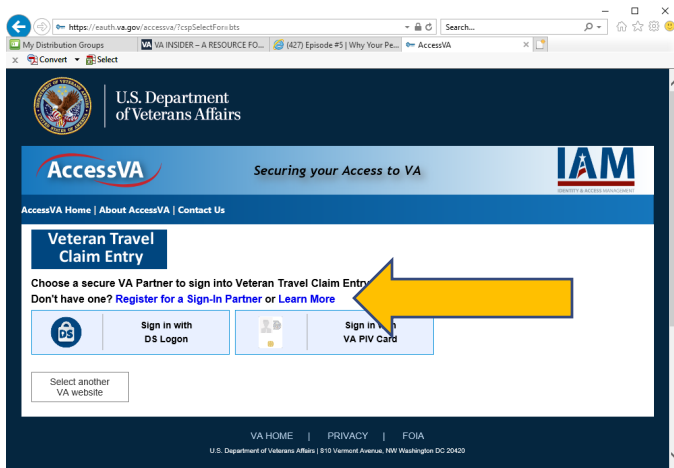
https://eauth.va.gov/accessva/?cspSelectFor=bts

Search...

My Distribution Groups | VA INSIDER – A RESOURCE FO... | (427) Episode #5 | Why Your Pe... | AccessVA

Convert | Select

U.S. Department of Veterans Affairs

AccessVA

Securing your Access to VA

IAM

IDENTITY & ACCESS MANAGEMENT

AccessVA Home | About AccessVA | Contact Us

Veteran Travel Claim Entry

Choose a secure VA Partner to sign into Veteran Travel Claim Entr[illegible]

Don't have one? Register for a Sign-In Partner or Learn More

DS

Sign in with DS Logon

Sign in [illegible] VA PIV Card

Select another VA website

VA HOME | PRIVACY | FOIA

U.S. Department of Veterans Affairs | 810 Vermont Avenue, NW Washington DC 20420